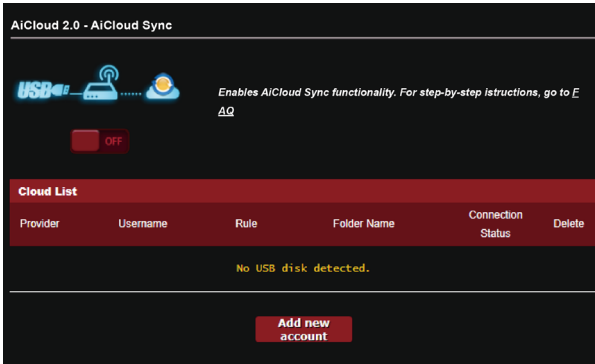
AiCloud 2.0 - AiCloud Sync

USB

Enables AiCloud Sync functionality. For step-by-step istructions, go to FAQ

OFF

Cloud List

| Provider | Username | Rule | Folder Name | Connection Status | Delete |
|---|---|---|---|---|---|

No USB disk detected.

Add new account